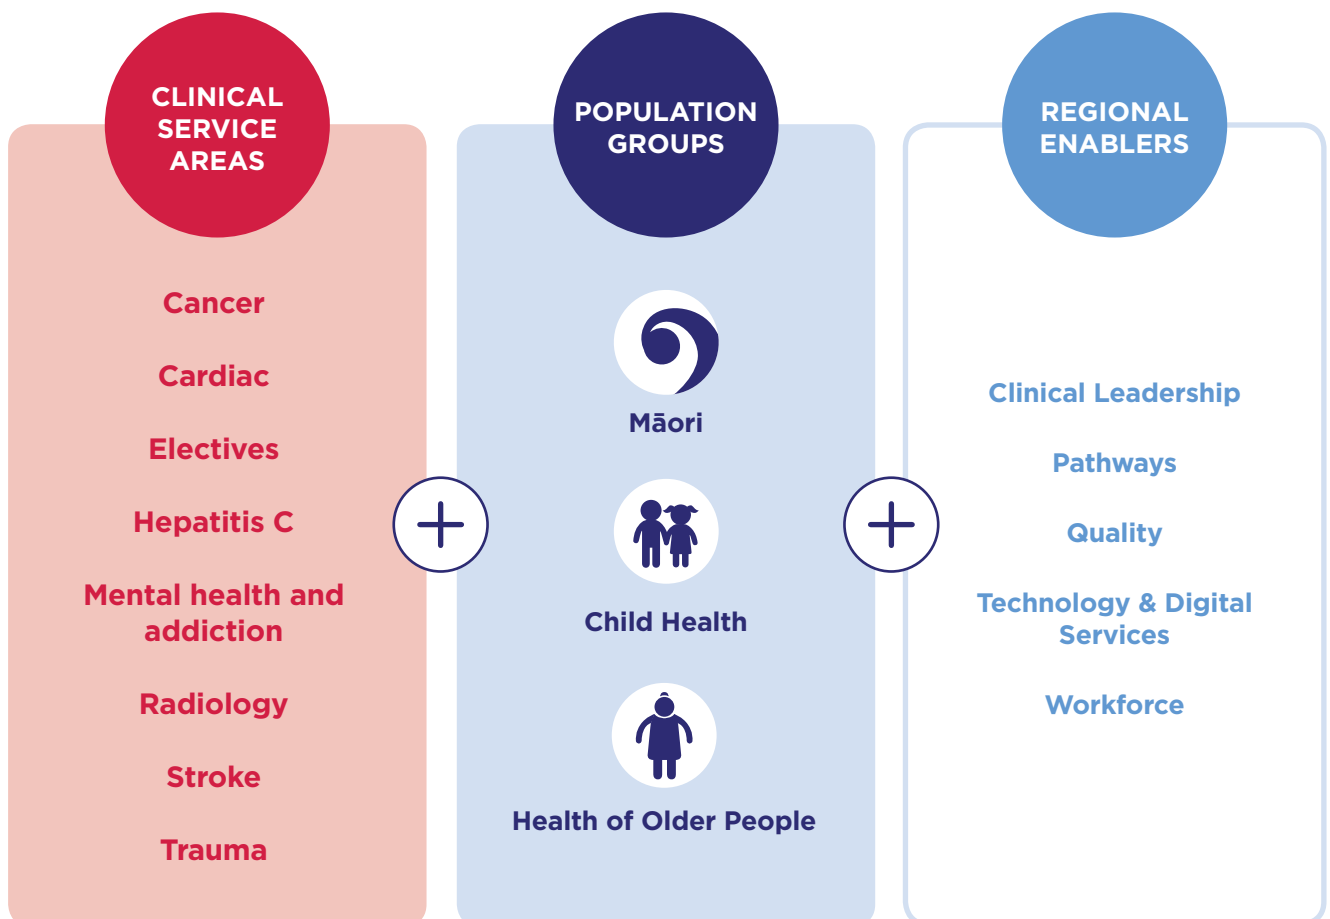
CLINICAL SERVICE AREAS

Cancer

Cardiac

Electives

Hepatitis C

Mental health and addiction

Radiology

Stroke

Trauma

+

POPULATION GROUPS

Māori

Child Health

Health of Older People

+

REGIONAL ENABLERS

Clinical Leadership

Pathways

Quality

Technology & Digital Services

Workforce